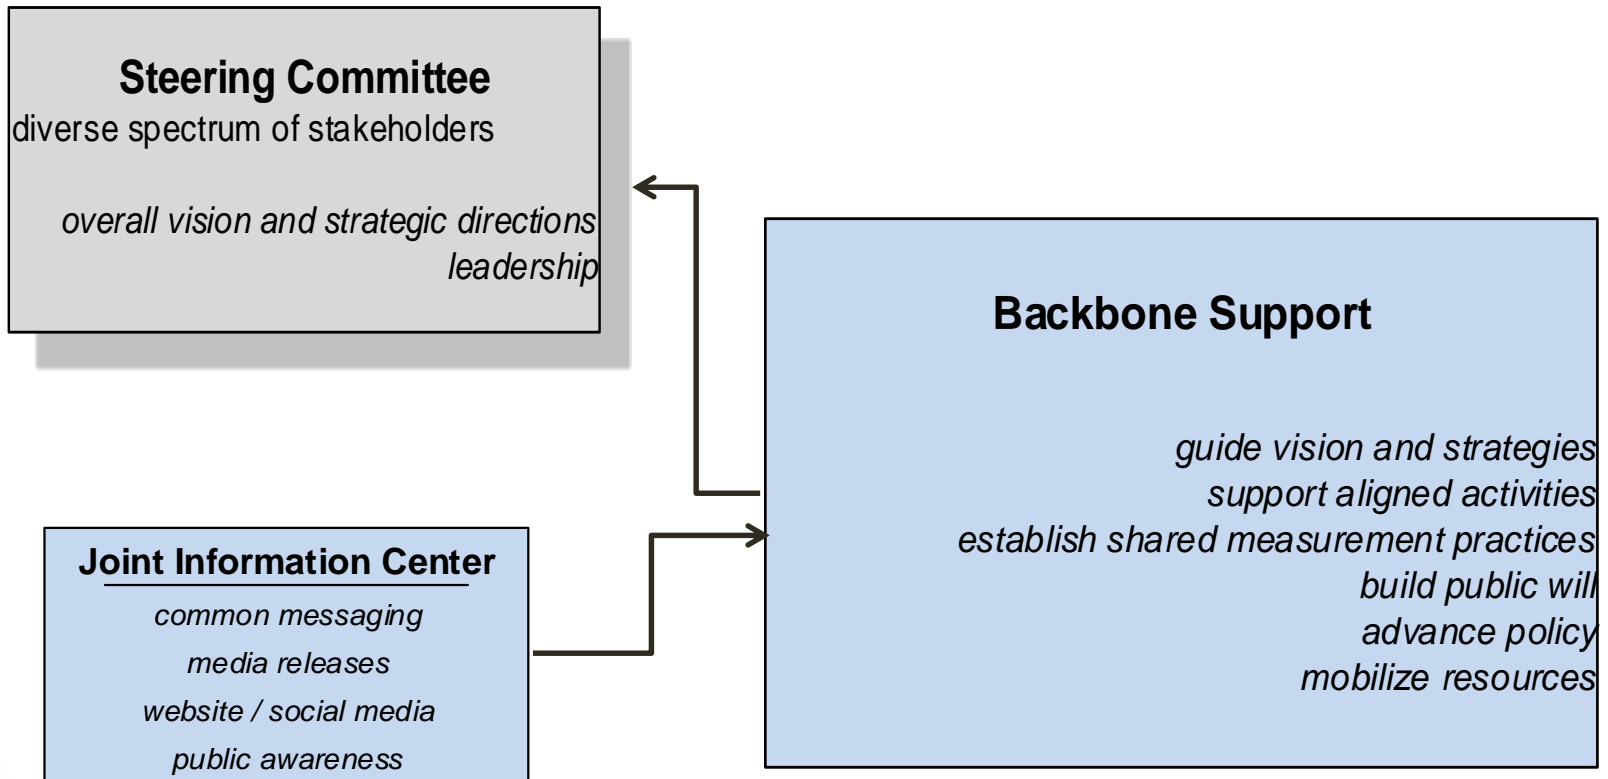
Steering Committee
diverse spectrum of stakeholders

overall vision and strategic directions
leadership

Backbone Support

guide vision and strategies
support aligned activities
establish shared measurement practices
build public will
advance policy
mobilize resources

Joint Information Center
common messaging
media releases
website / social media
public awareness